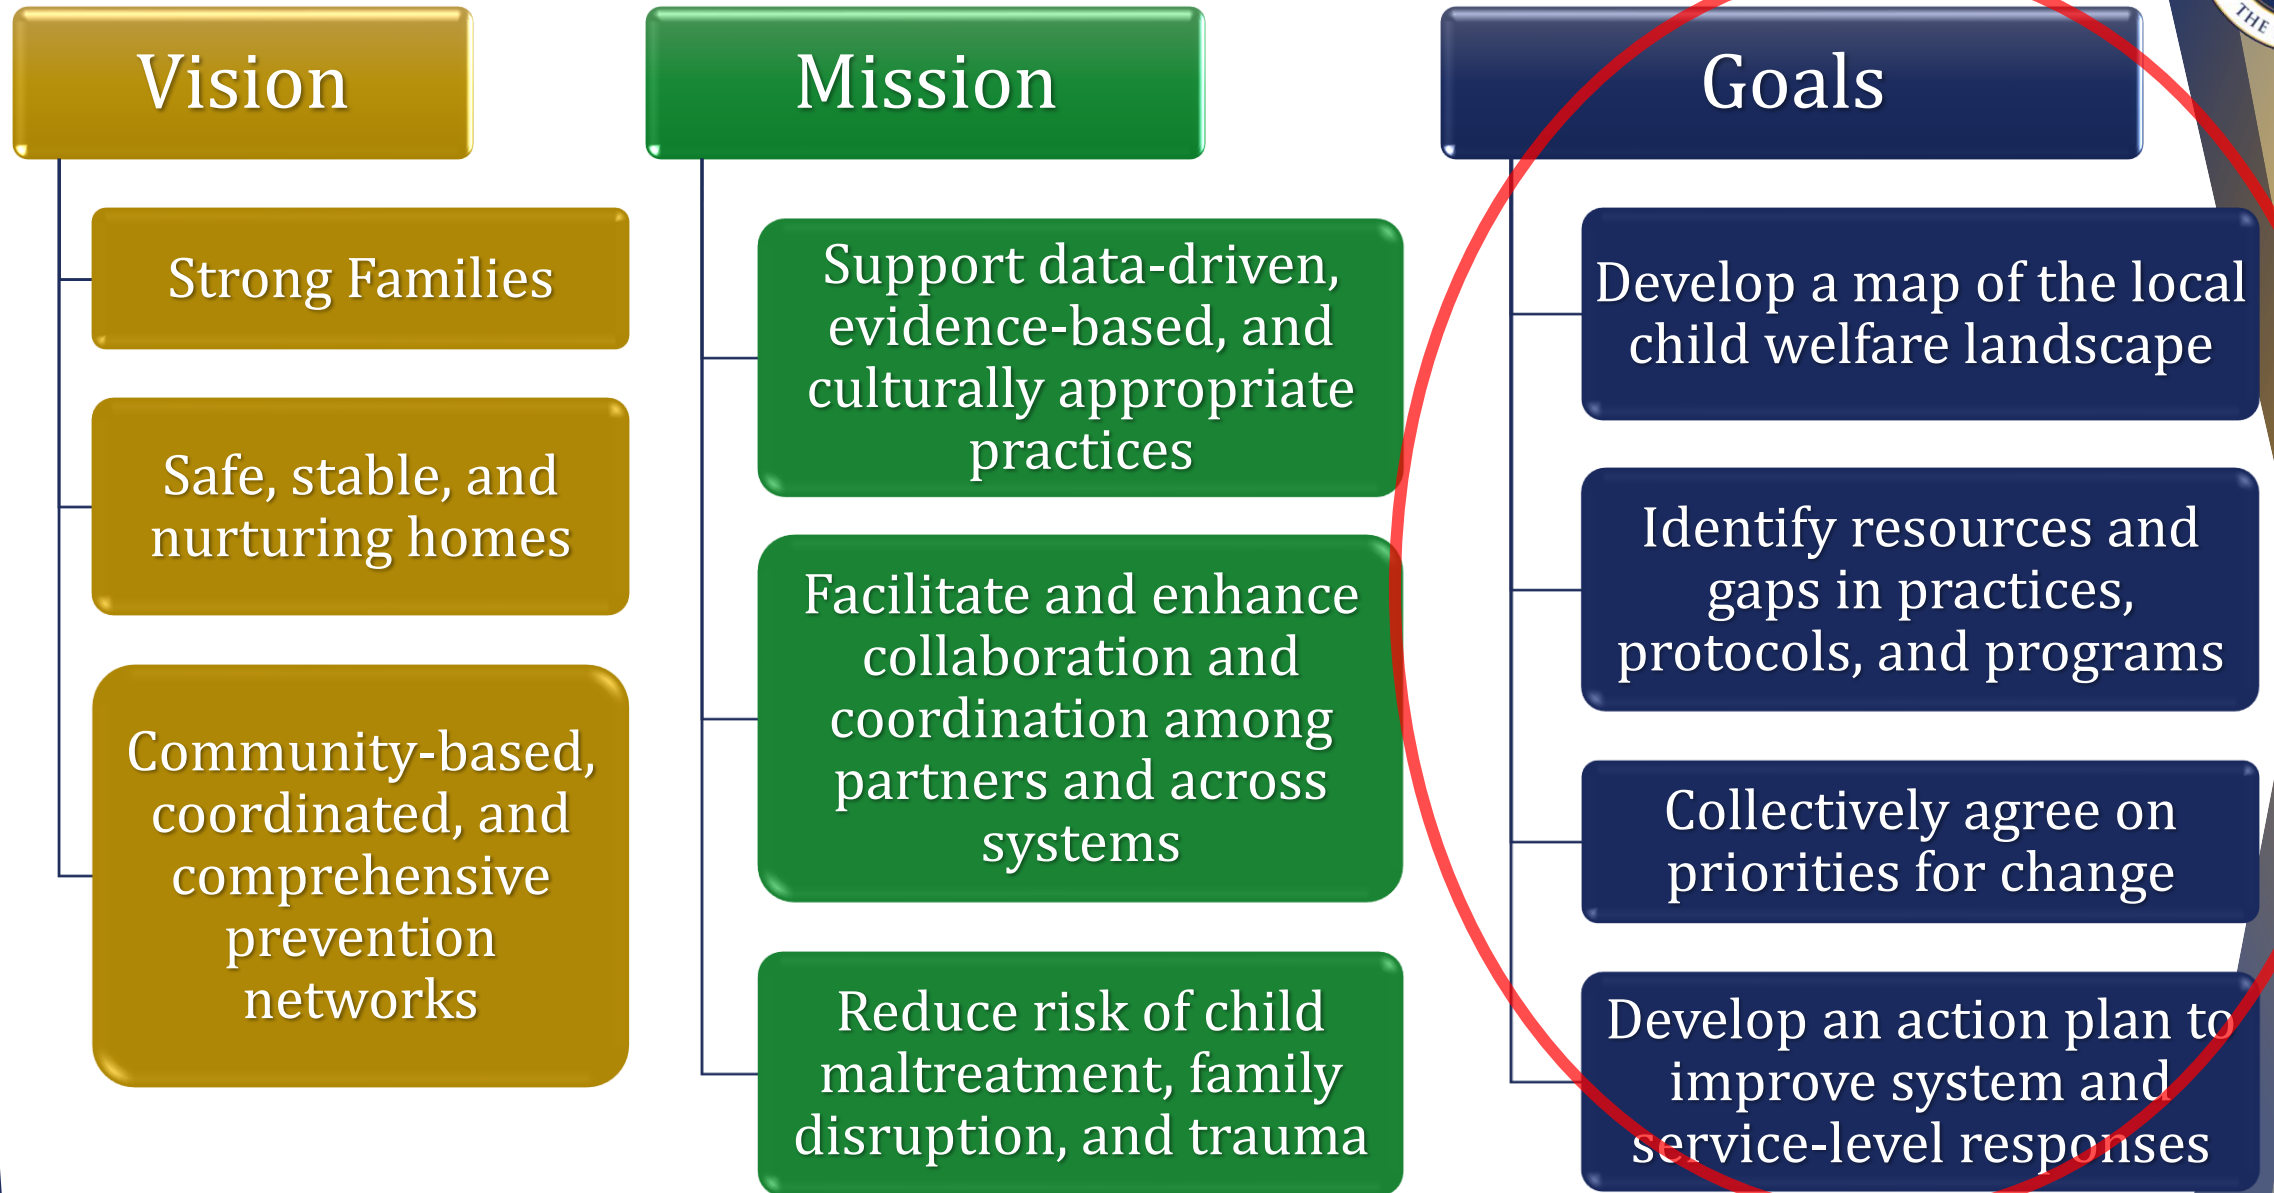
Vision

Strong Families

Safe, stable, and nurturing homes

Community-based, coordinated, and comprehensive prevention networks

Mission

Support data-driven, evidence-based, and culturally appropriate practices

Facilitate and enhance collaboration and coordination among partners and across systems

Reduce risk of child maltreatment, family disruption, and trauma

Goals

Develop a map of the local child welfare landscape

Identify resources and gaps in practices, protocols, and programs

Collectively agree on priorities for change

Develop an action plan to improve system and service-level responses

THE